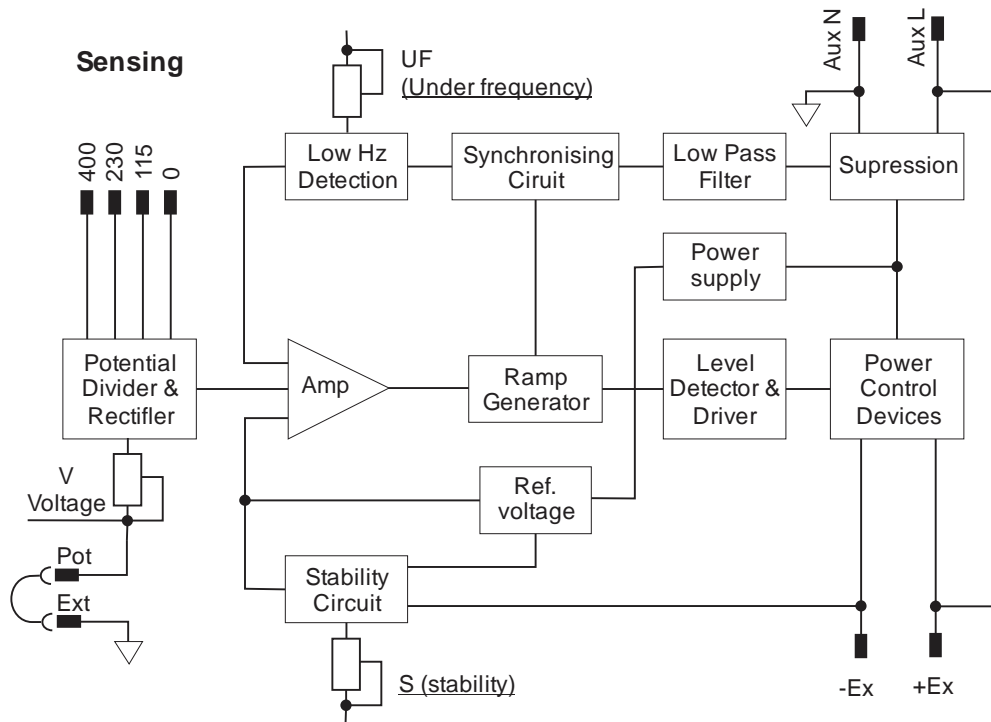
Sensing

UF
(Under frequency)

Aux N
Aux L

400
230
115
0

Low Hz Detection

Synchronising Ciruit

Low Pass Filter

Supression

Power supply

Potential Divider & Rectifler

Amp

Ramp Generator

Level Detector & Driver

Power Control Devices

V
Voltage

Ref. voltage

Pot

Ext

Stability Circuit

S (stability)

-Ex
+Ex